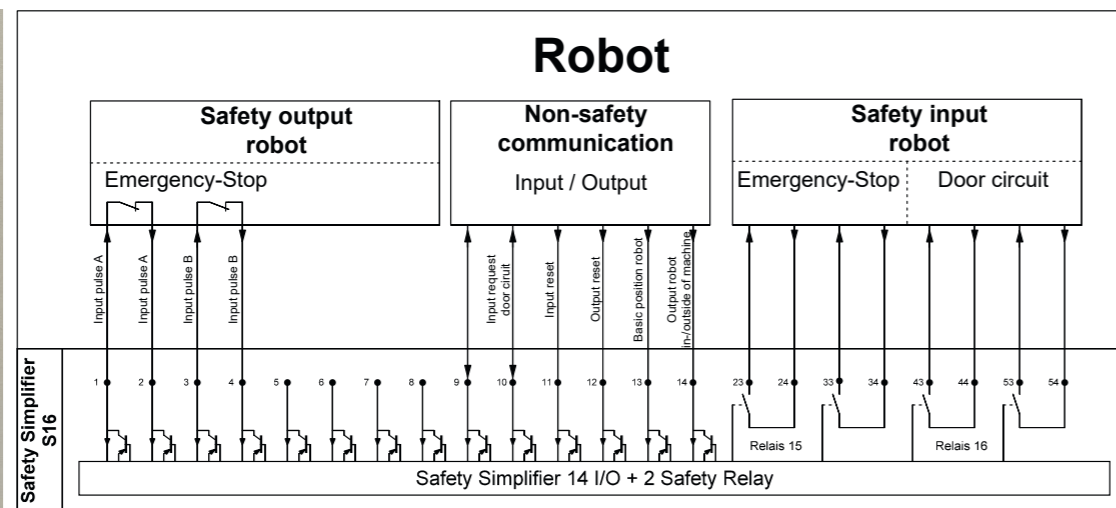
Robot

Safety output robot

Emergency-Stop

Non-safety communication

Input / Output

Safety input robot

Emergency-Stop

Door circuit

Input pulse A

Input pulse A

Input pulse B

Input pulse B

Input request door ciruit

Input reset

Output reset

Basic position robot

Output robot in-/outside of machine

1 2 3 4 5 6 7 8 9 10 11 12 13 14 23 24 33 34 43 44 53 54

Relais 15

Relais 16

Safety Simplifier S16

Safety Simplifier 14 I/O + 2 Safety Relay